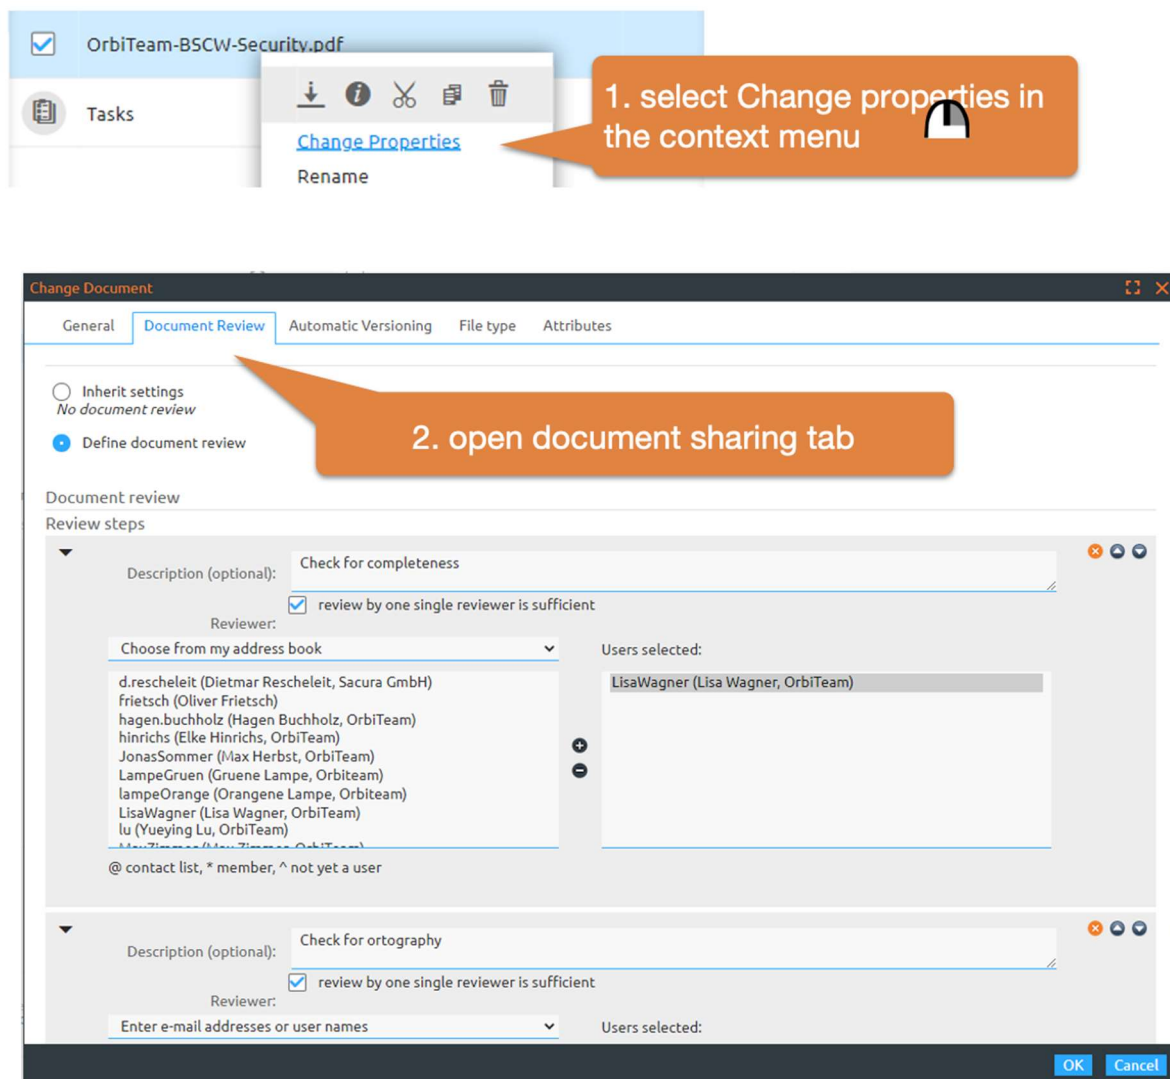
OrbiTeam-BSCW-Security.pdf

Tasks

Change Properties

Rename

1. select Change properties in the context menu

Change Document

General | Document Review | Automatic Versioning | File type | Attributes

Inherit settings
No document review

Define document review

2. open document sharing tab

Document review

Review steps

Description (optional): Check for completeness

review by one single reviewer is sufficient

Reviewer:

Choose from my address book

Users selected:

d.rescheleit (Dietmar Rescheleit, Sacura GmbH)
frietsch (Oliver Frietsch)
hagen.buchholz (Hagen Buchholz, OrbiTeam)
hinrichs (Elke Hinrichs, OrbiTeam)
JonasSommer (Max Herbst, OrbiTeam)
LampeGruen (Gruene Lampe, Orbiteam)
lampeOrange (Orangene Lampe, Orbiteam)
LisaWagner (Lisa Wagner, OrbiTeam)
lu (Yueying Lu, OrbiTeam)
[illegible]

LisaWagner (Lisa Wagner, OrbiTeam)

@ contact list, * member, ^ not yet a user

Description (optional): Check for ortography

review by one single reviewer is sufficient

Reviewer:

Enter e-mail addresses or user names

Users selected:

OK

Cancel